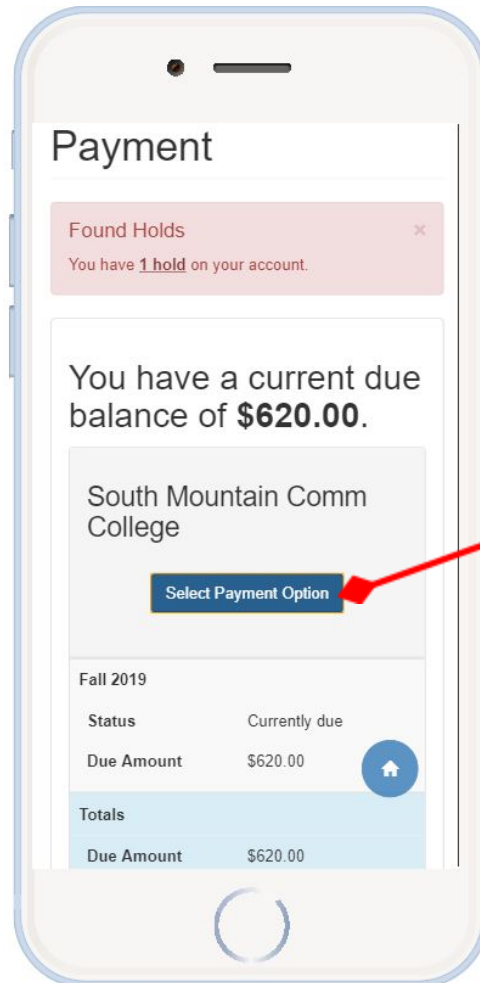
Payment

Found Holds ×
You have 1 hold on your account.

You have a current due balance of **$620.00**.

South Mountain Comm College

Select Payment Option

Fall 2019

| | |
|---|---|
| Status | Currently due |
| Due Amount | $620.00 |

Totals

| | |
|---|---|
| Due Amount | $620.00 |